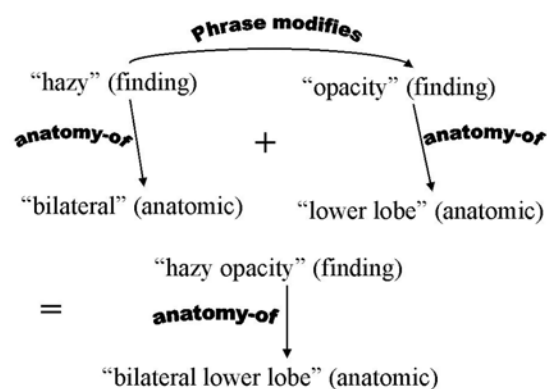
Phrase modifies

"hazy" (finding)

"opacity" (finding)

anatomy-of

+

anatomy-of

"bilateral" (anatomic)

"lower lobe" (anatomic)

"hazy opacity" (finding)

=

anatomy-of

"bilateral lower lobe" (anatomic)